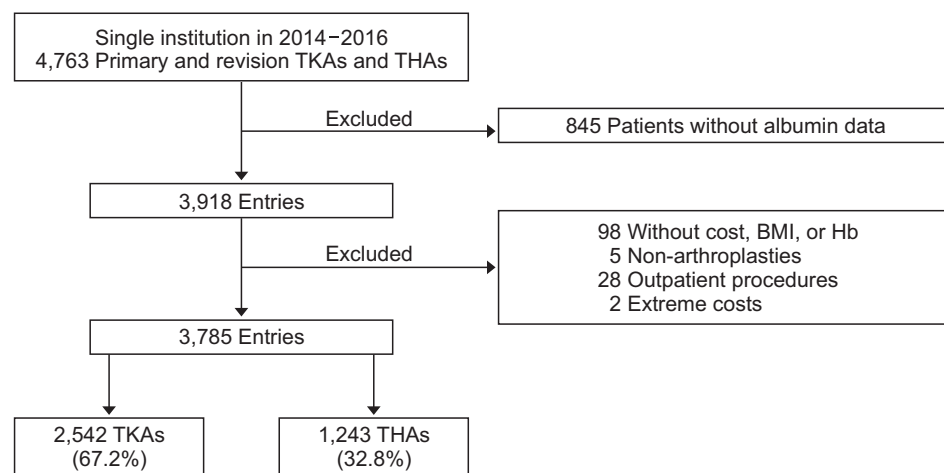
Single institution in 2014−2016
4,763 Primary and revision TKAs and THAs

Excluded

845 Patients without albumin data

3,918 Entries

Excluded

98 Without cost, BMI, or Hb
5 Non-arthroplasties
28 Outpatient procedures
2 Extreme costs

3,785 Entries

2,542 TKAs (67.2%)

1,243 THAs (32.8%)